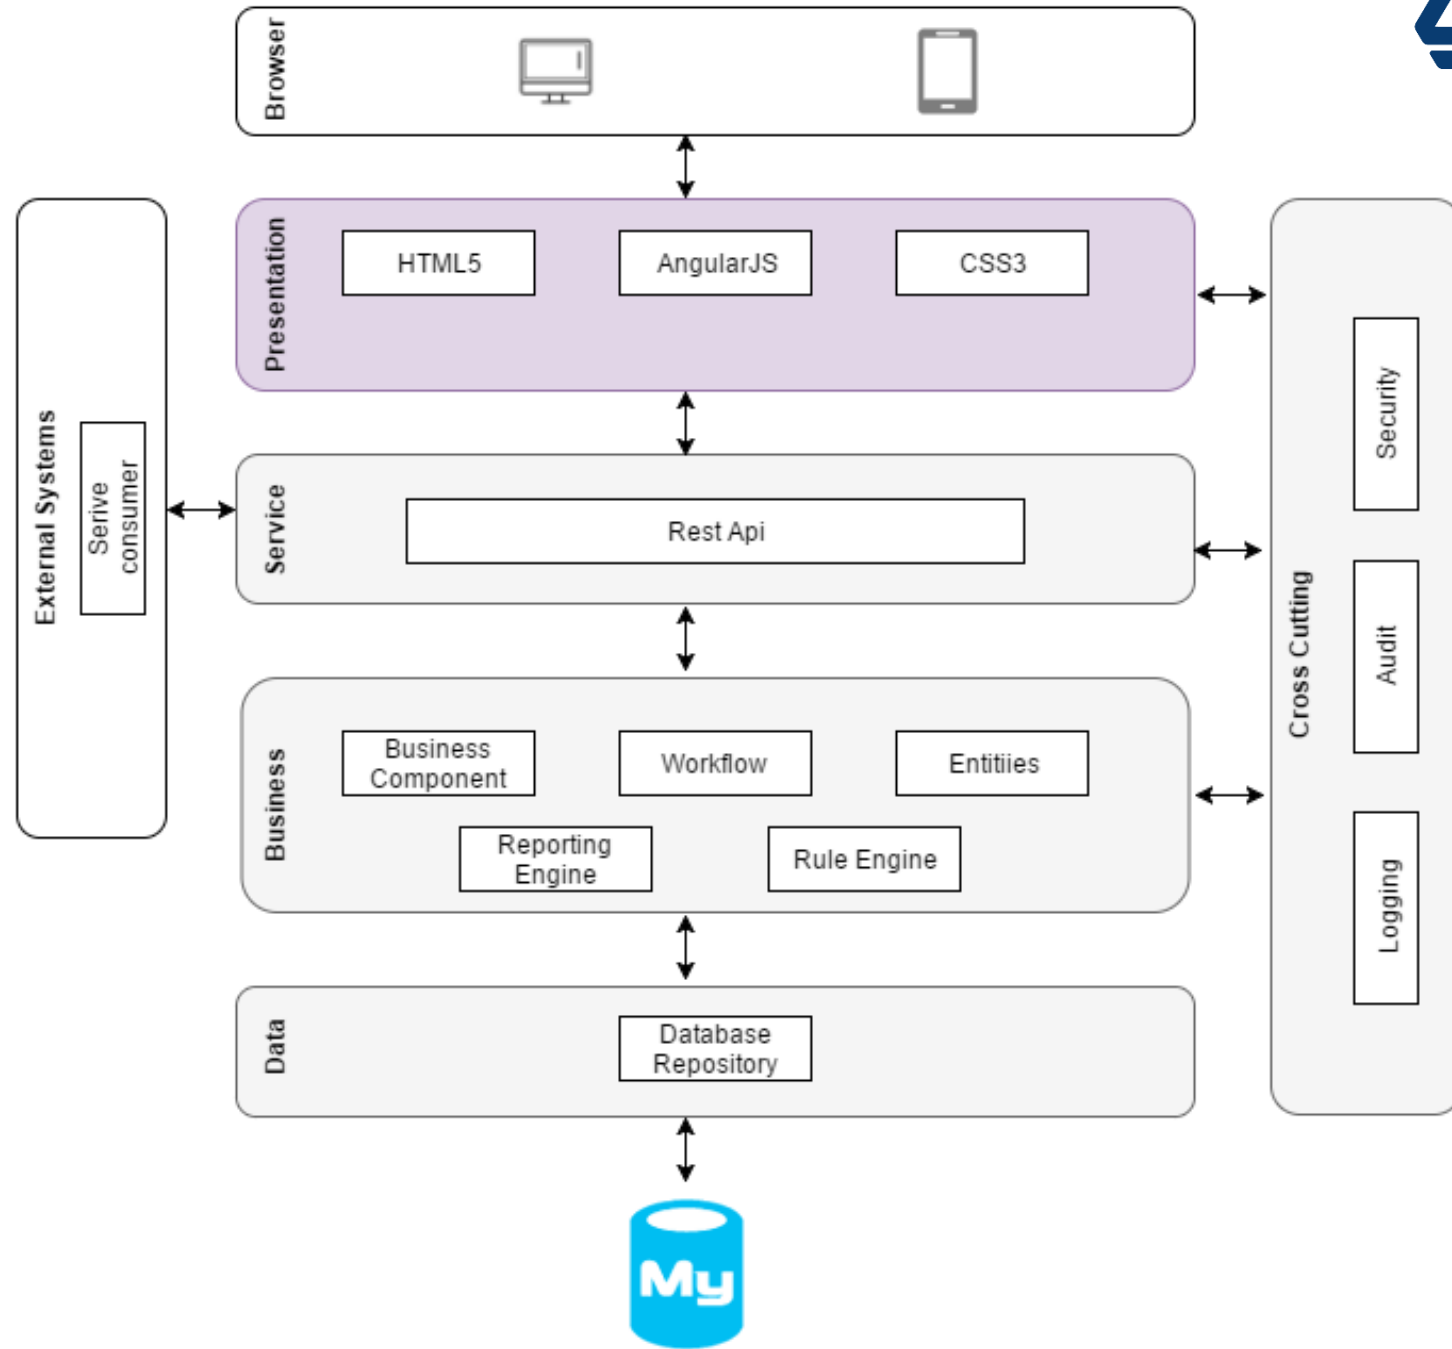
Browser

External Systems

Serive consumer

Presentation

HTML5

AngularJS

CSS3

Service

Rest Api

Business

Business Component

Workflow

Entitiies

Reporting Engine

Rule Engine

Data

Database Repository

My

Cross Cutting

Security

Audit

Logging